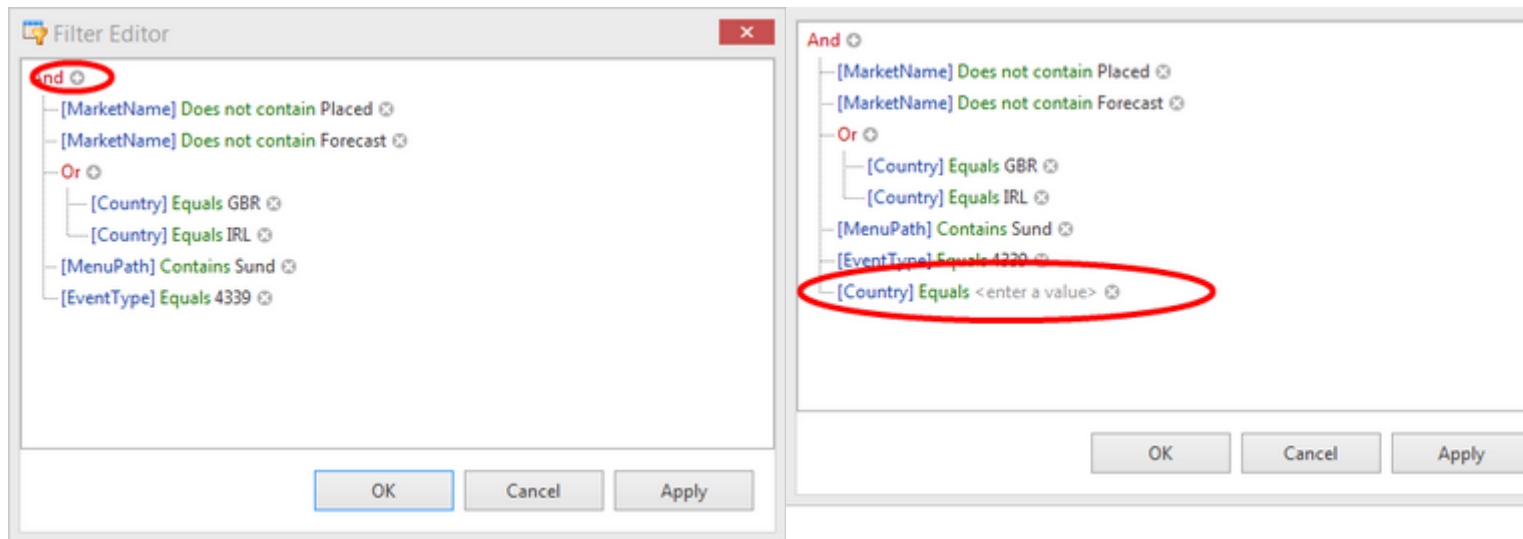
Filter Editor

✕

And

[MarketName] Does not contain Placed

[MarketName] Does not contain Forecast

Or

[Country] Equals GBR

[Country] Equals IRL

[MenuPath] Contains Sund

[EventType] Equals 4339

OK

Cancel

Apply

And

[MarketName] Does not contain Placed

[MarketName] Does not contain Forecast

Or

[Country] Equals GBR

[Country] Equals IRL

[MenuPath] Contains Sund

[EventType] Equals 4339

[Country] Equals <enter a value>

OK

Cancel

Apply